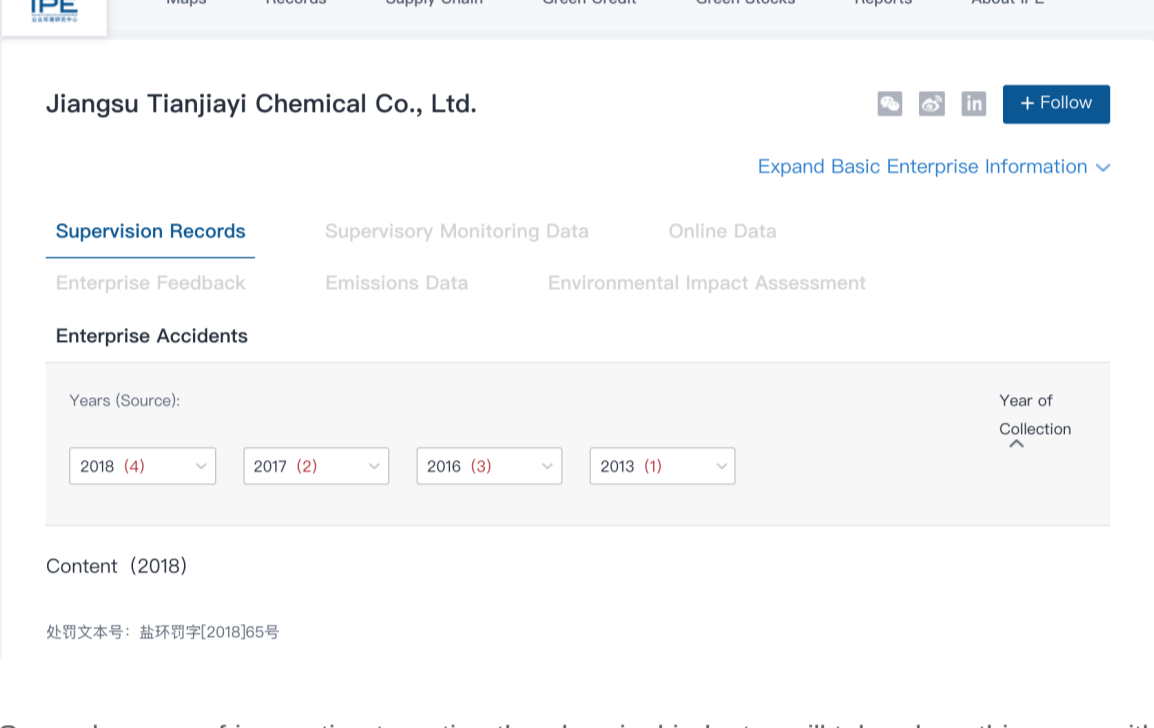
IPE

Maps Records Supply Chain Green Credit Green Stocks Reports About IPE

Jiangsu Tianjiayi Chemical Co., Ltd.

+ Follow

Expand Basic Enterprise Information

Supervision Records
Supervisory Monitoring Data
Online Data
Enterprise Feedback
Emissions Data
Environmental Impact Assessment
Enterprise Accidents

Years (Source):

Year of Collection

2018 (4)
2017 (2)
2016 (3)
2013 (1)

Content（2018）

处罚文本号：盐环罚字[2018]65号

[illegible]